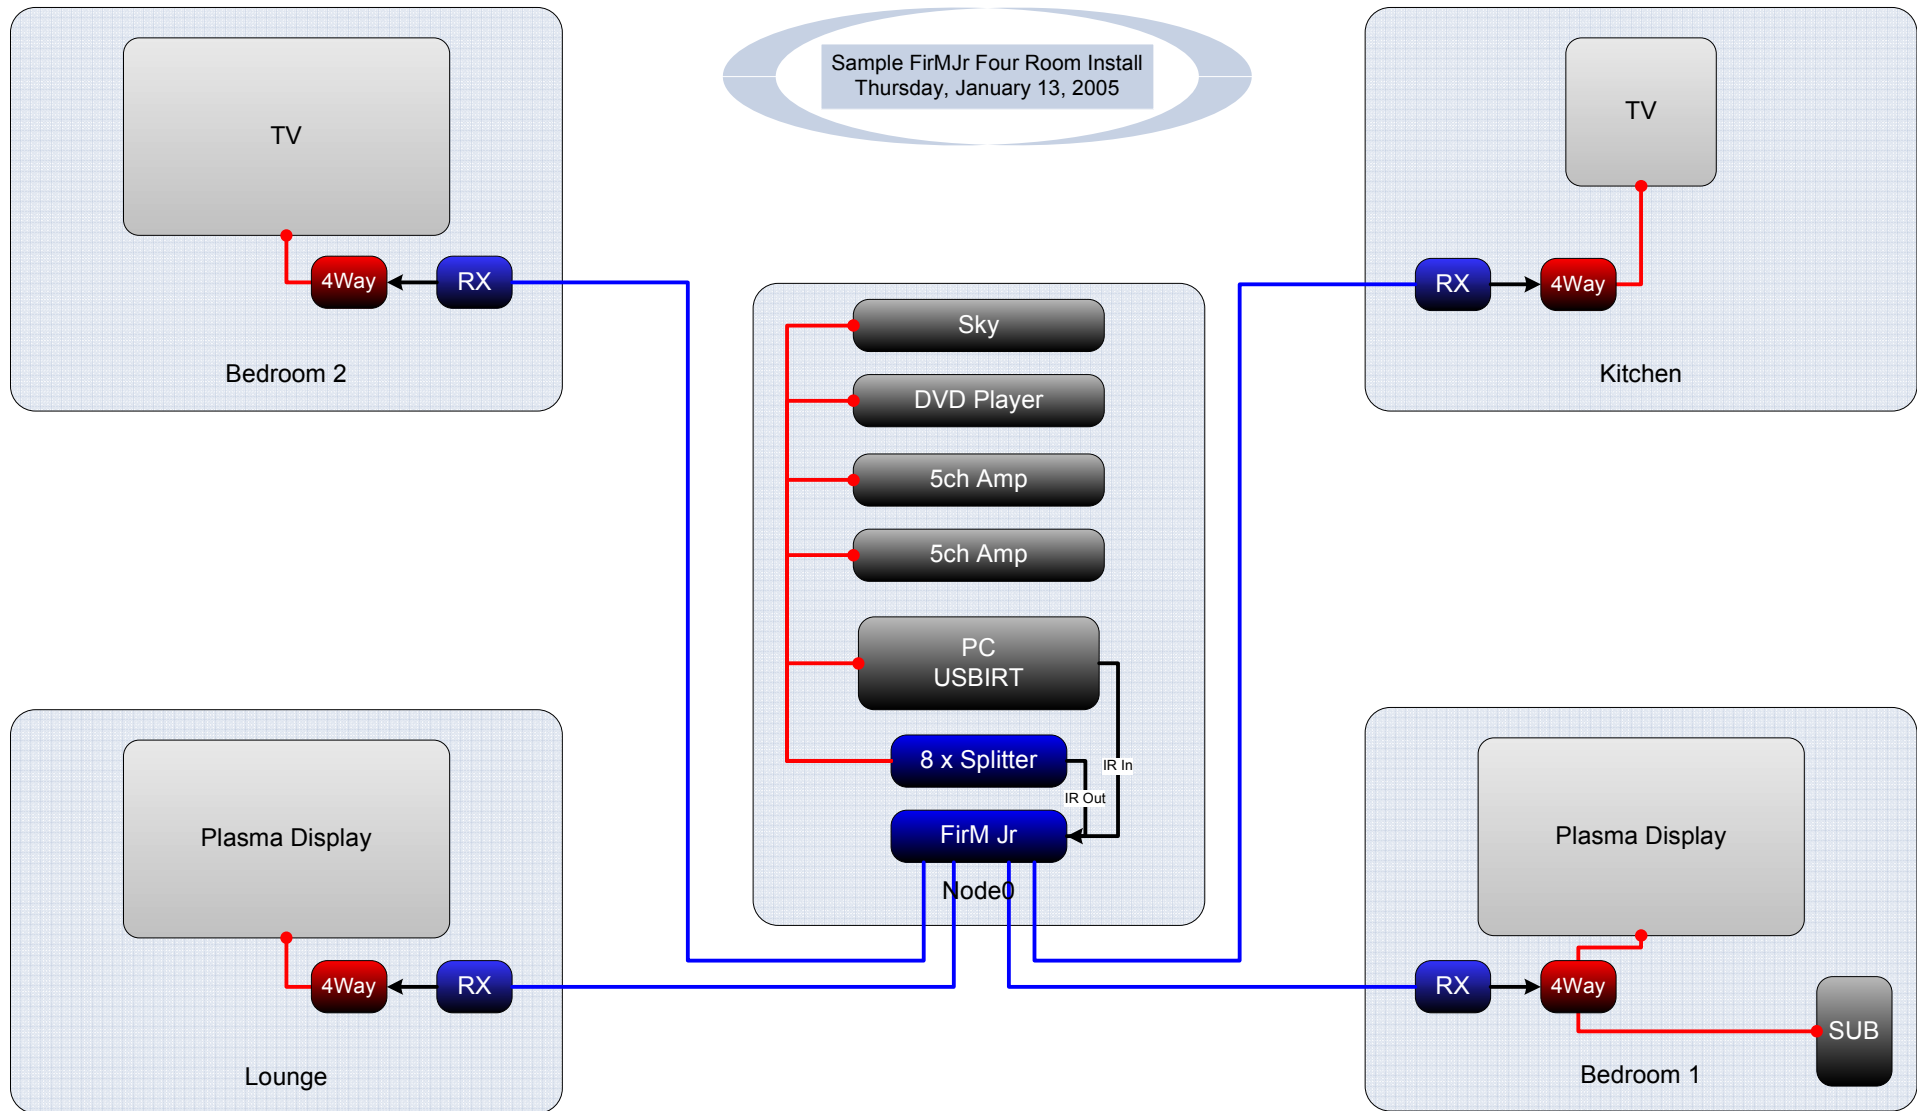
Sample FirMJr Four Room Install
Thursday, January 13, 2005

TV
4Way
RX
Bedroom 2

TV
RX
4Way
Kitchen

Sky
DVD Player
5ch Amp
5ch Amp
PC
USBIRT
8 x Splitter
IR In
IR Out
FirM Jr
Node0

Plasma Display
4Way
RX
Lounge

Plasma Display
RX
4Way
SUB
Bedroom 1